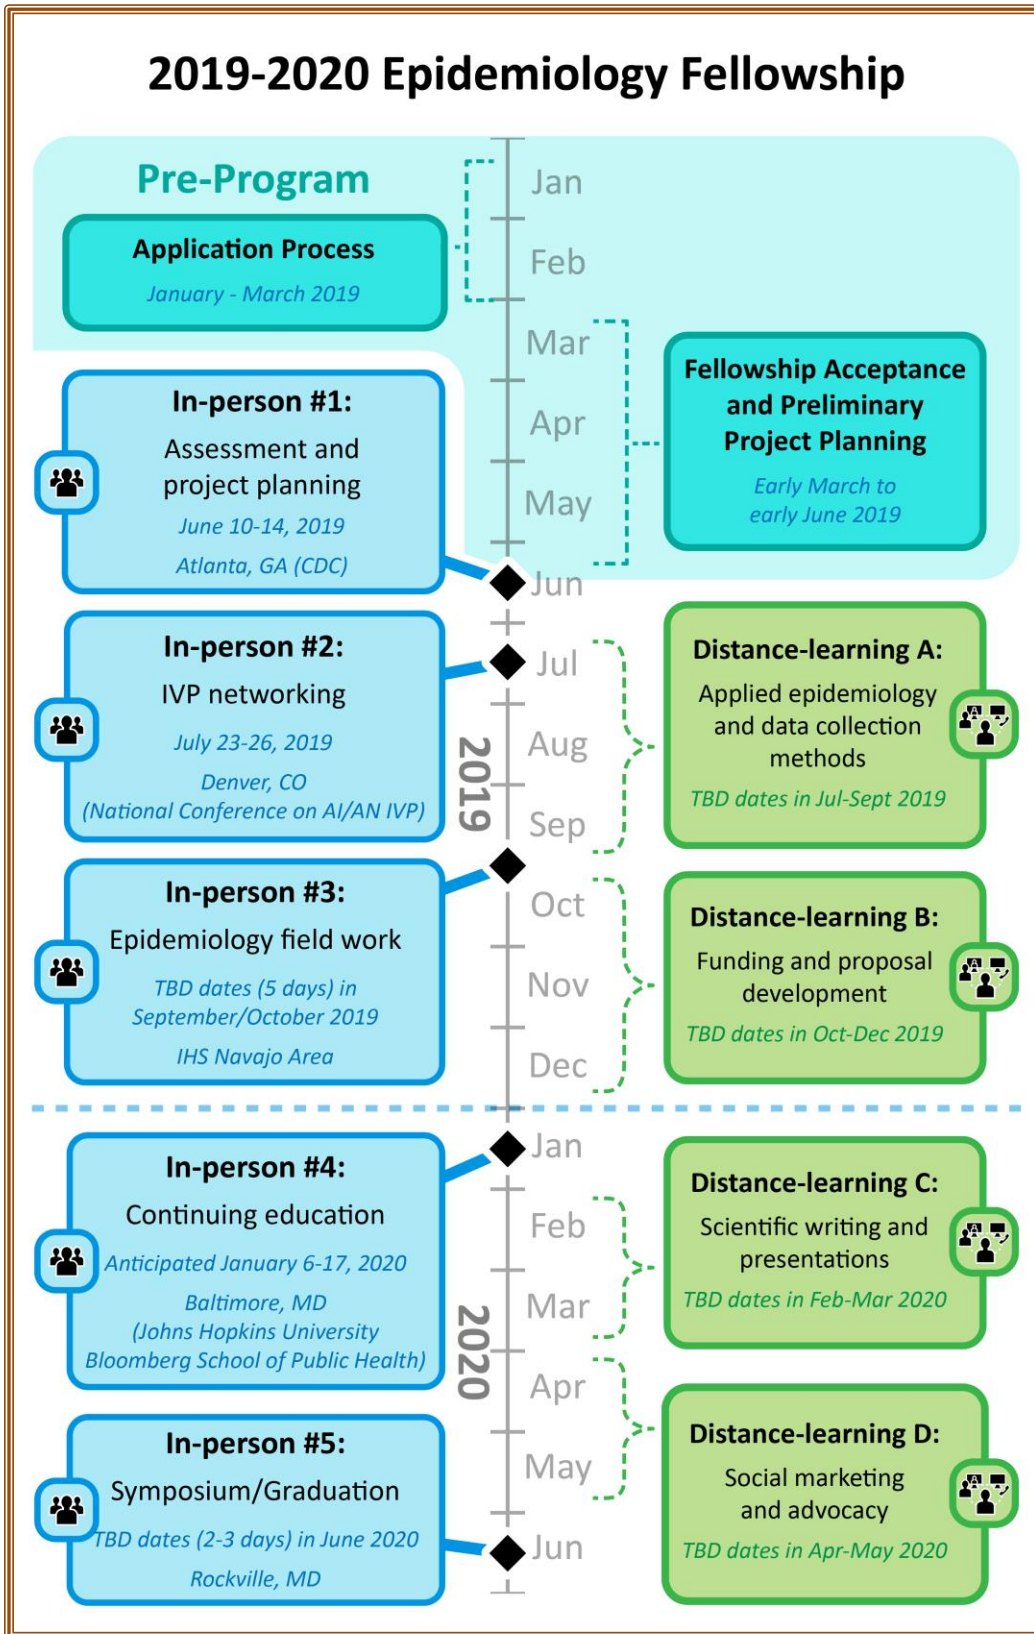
2019-2020 Epidemiology Fellowship

Pre-Program

Application Process
January - March 2019

Jan
Feb
Mar
Apr
May

Fellowship Acceptance and Preliminary Project Planning
Early March to early June 2019

In-person #1:
Assessment and project planning
June 10-14, 2019
Atlanta, GA (CDC)

Jun

In-person #2:
IVP networking
July 23-26, 2019
Denver, CO
(National Conference on AI/AN IVP)

Jul
Aug
2019
Sep

Distance-learning A:
Applied epidemiology and data collection methods
TBD dates in Jul-Sept 2019

In-person #3:
Epidemiology field work
TBD dates (5 days) in September/October 2019
IHS Navajo Area

Oct
Nov
Dec

Distance-learning B:
Funding and proposal development
TBD dates in Oct-Dec 2019

In-person #4:
Continuing education
Anticipated January 6-17, 2020
Baltimore, MD
(Johns Hopkins University Bloomberg School of Public Health)

Jan
Feb
Mar
2020
Apr
May

Distance-learning C:
Scientific writing and presentations
TBD dates in Feb-Mar 2020

In-person #5:
Symposium/Graduation
TBD dates (2-3 days) in June 2020
Rockville, MD

Jun

Distance-learning D:
Social marketing and advocacy
TBD dates in Apr-May 2020